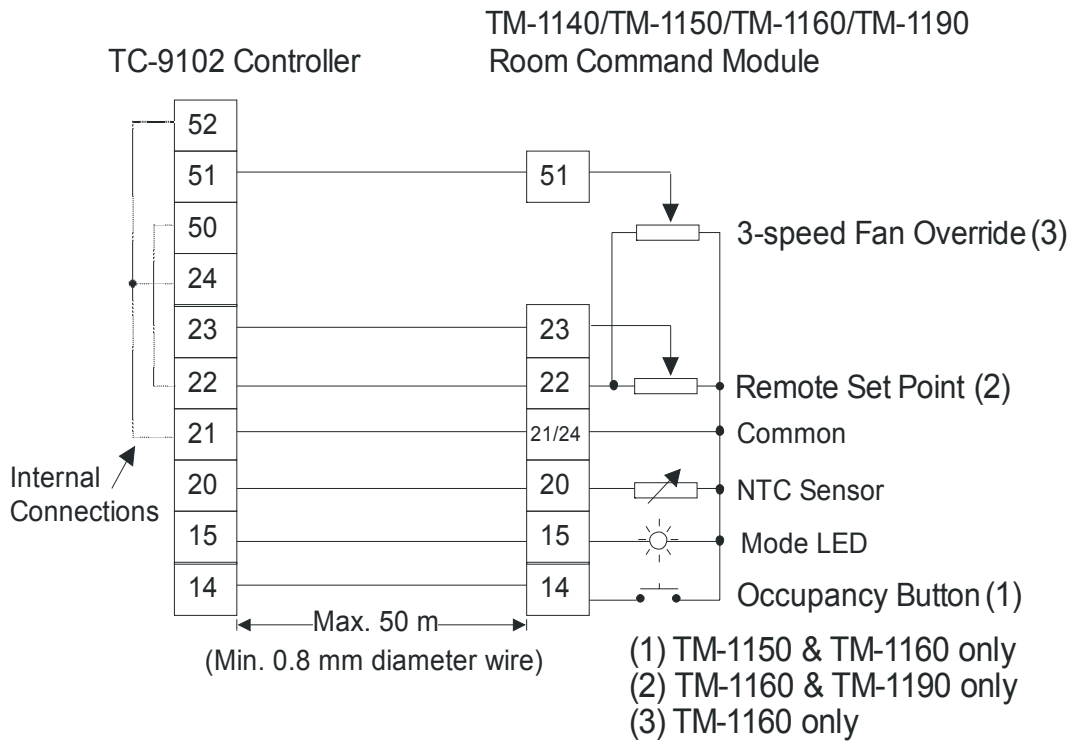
TC-9102 Controller

TM-1140/TM-1150/TM-1160/TM-1190
Room Command Module

52
51
50
24
23
22
21
20
15
14

Internal Connections

51
23
22
21/24
20
15
14

3-speed Fan Override (3)
Remote Set Point (2)
Common
NTC Sensor
Mode LED
Occupancy Button (1)

Max. 50 m
(Min. 0.8 mm diameter wire)

(1) TM-1150 & TM-1160 only
(2) TM-1160 & TM-1190 only
(3) TM-1160 only